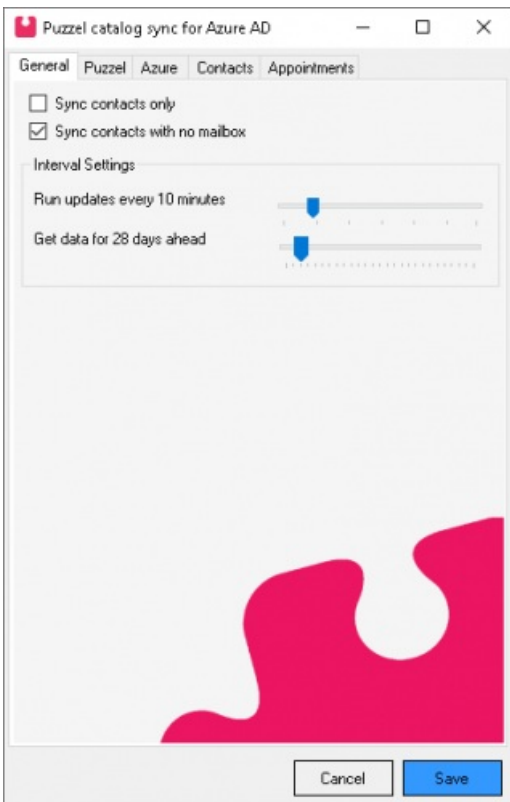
Puzzel catalog sync for Azure AD

General
Puzzel
Azure
Contacts
Appointments

Sync contacts only
Sync contacts with no mailbox

Interval Settings
Run updates every 10 minutes
Get data for 28 days ahead

Cancel
Save